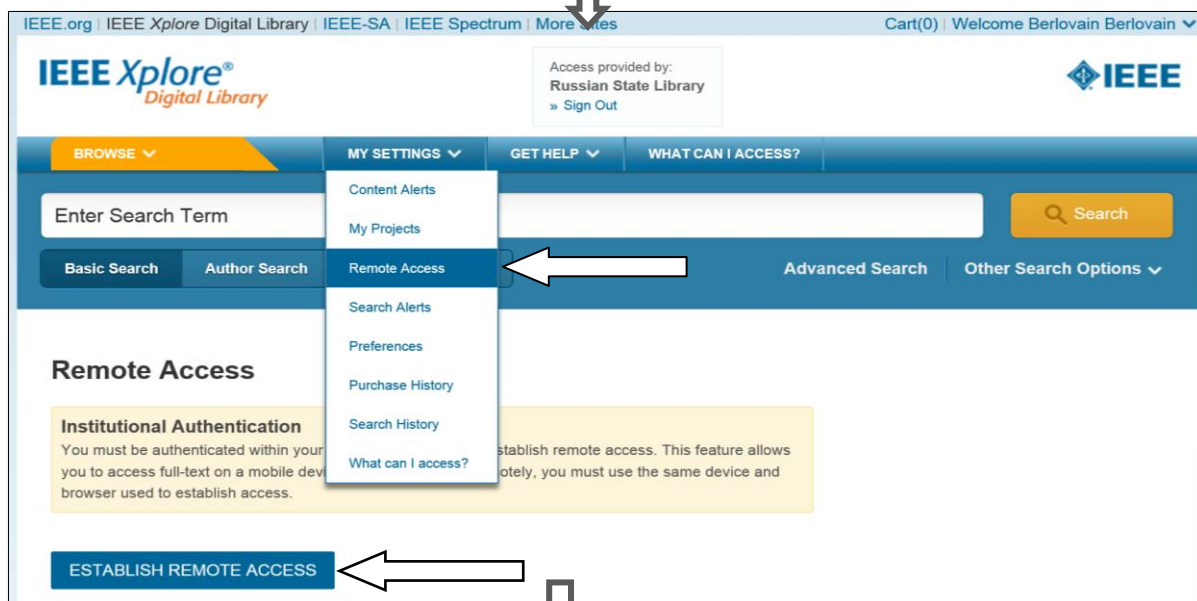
IEEE.org | IEEE Xplore Digital Library | IEEE-SA | IEEE Spectrum | More Sites

Cart(0) | Welcome Berlovain Berlovain

IEEE Xplore® Digital Library

Access provided by:
Russian State Library
» Sign Out

IEEE

BROWSE
MY SETTINGS
GET HELP
WHAT CAN I ACCESS?

Content Alerts
My Projects
Remote Access
Search Alerts
Preferences
Purchase History
Search History
What can I access?

Enter Search Term

Search

Basic Search
Author Search

Advanced Search
Other Search Options

Remote Access

Institutional Authentication
You must be authenticated within your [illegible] establish remote access. This feature allows you to access full-text on a mobile devi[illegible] otely, you must use the same device and browser used to establish access.

ESTABLISH REMOTE ACCESS